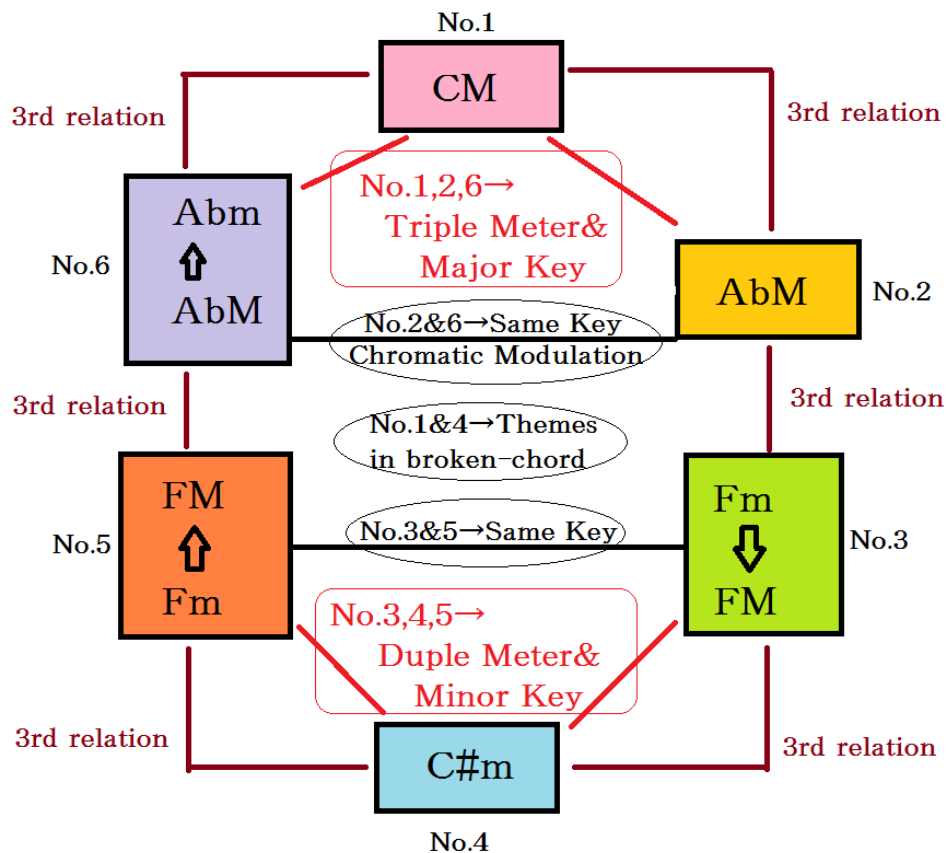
No.1

CM

3rd relation

3rd relation

No.1,2,6→ Triple Meter& Major Key

No.6

Abm

AbM

AbM

No.2

No.2&6→Same Key Chromatic Modulation

3rd relation

3rd relation

No.1&4→Themes in broken-chord

No.5

FM

Fm

No.3&5→Same Key

Fm

FM

No.3

No.3,4,5→ Duple Meter& Minor Key

3rd relation

3rd relation

C#m

No.4